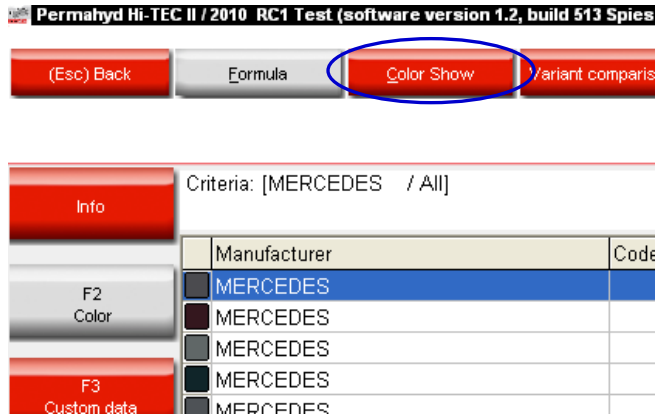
Permahyd Hi-TEC II / 2010 RC1 Test (software version 1.2, build 513 Spies

(Esc) Back

Formula

Color Show

Variant comparis

Info

F2
Color

F3
Custom data

Criteria: [MERCEDES / All]

| | Manufacturer | Code |
|---|---|---|
| | MERCEDES | |
| | MERCEDES | |
| | MERCEDES | |
| | MERCEDES | |
| | MERCEDES | |